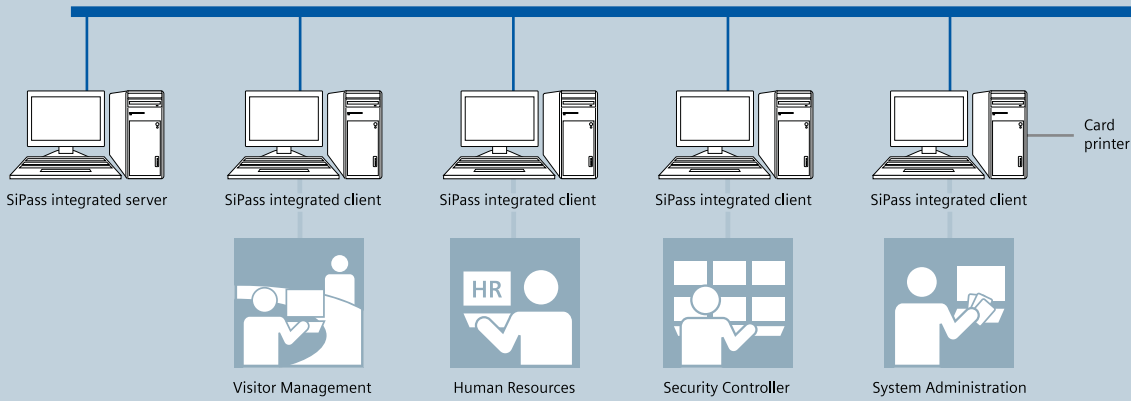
Card printer

SiPass integrated server

SiPass integrated client

SiPass integrated client

SiPass integrated client

SiPass integrated client

HR

Visitor Management

Human Resources

Security Controller

System Administration